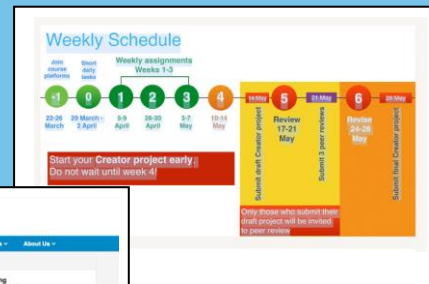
Weekly Schedule

Join course platforms
Short daily tasks
Weekly assignments Weeks 1-3

-1
0
1
2
3
4
5
6

22-26 March
29 March - 2 April
5-9 April
26-30 April
3-7 May
10-14 May

14 May
Submit draft Creator project
Review 17-21 May
21 May
Submit 3 peer reviews
Revise 24-28 May
28 May
Submit final Creator project

Start your Creator project early. Do not wait until week 4!

Only those who submit their draft project will be invited to peer review

About Us